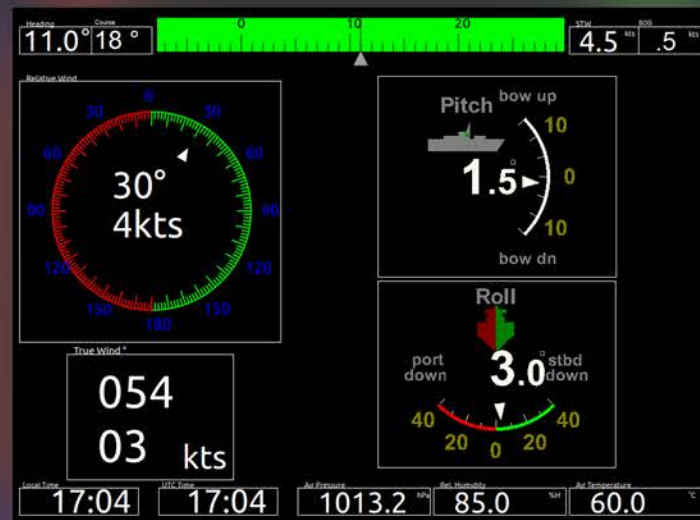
Heading
11.0°
Course
18 °

0 10 20

STW
4.5 kts
SOG
.5

Relative Wind
0
30 30
60 60
90 90
120 120
150 150
180
30°
4kts

Pitch
bow up
10
1.5°
0
10
bow dn

Roll
port down
3.0°
stbd down
40 40
20 20
0

True Wind °
054
03 kts

Local Time
17:04
UTC Time
17:04
Air Pressure
1013.2 hPa
Rel. Humidity
85.0 %H
Air Temperature
60.0 °F